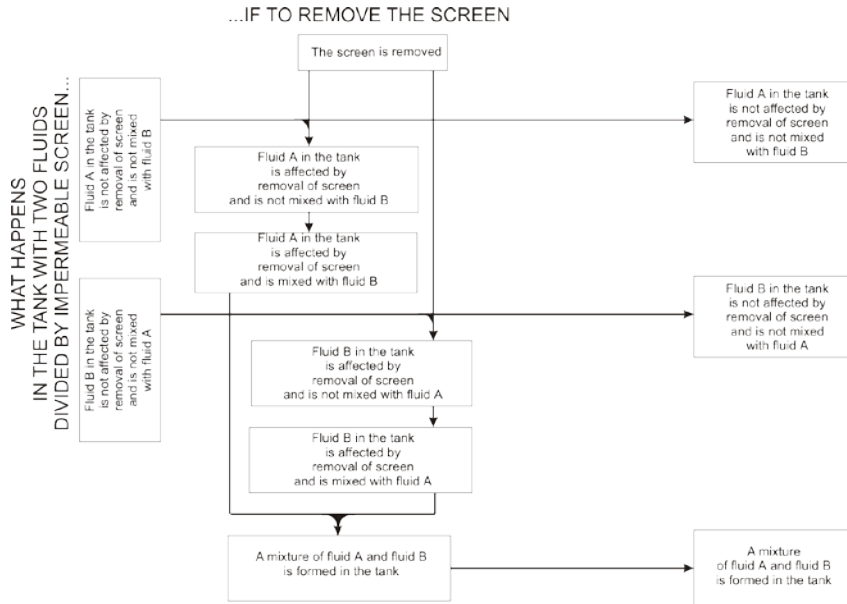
...IF TO REMOVE THE SCREEN

WHAT HAPPENS IN THE TANK WITH TWO FLUIDS DIVIDED BY IMPERMEABLE SCREEN...

The screen is removed

Fluid A in the tank is not affected by removal of screen and is not mixed with fluid B

Fluid A in the tank is not affected by removal of screen and is not mixed with fluid B

Fluid A in the tank is affected by removal of screen and is not mixed with fluid B

Fluid A in the tank is affected by removal of screen and is mixed with fluid B

Fluid B in the tank is not affected by removal of screen and is not mixed with fluid A

Fluid B in the tank is not affected by removal of screen and is not mixed with fluid A

Fluid B in the tank is affected by removal of screen and is not mixed with fluid A

Fluid B in the tank is affected by removal of screen and is mixed with fluid A

A mixture of fluid A and fluid B is formed in the tank

A mixture of fluid A and fluid B is formed in the tank